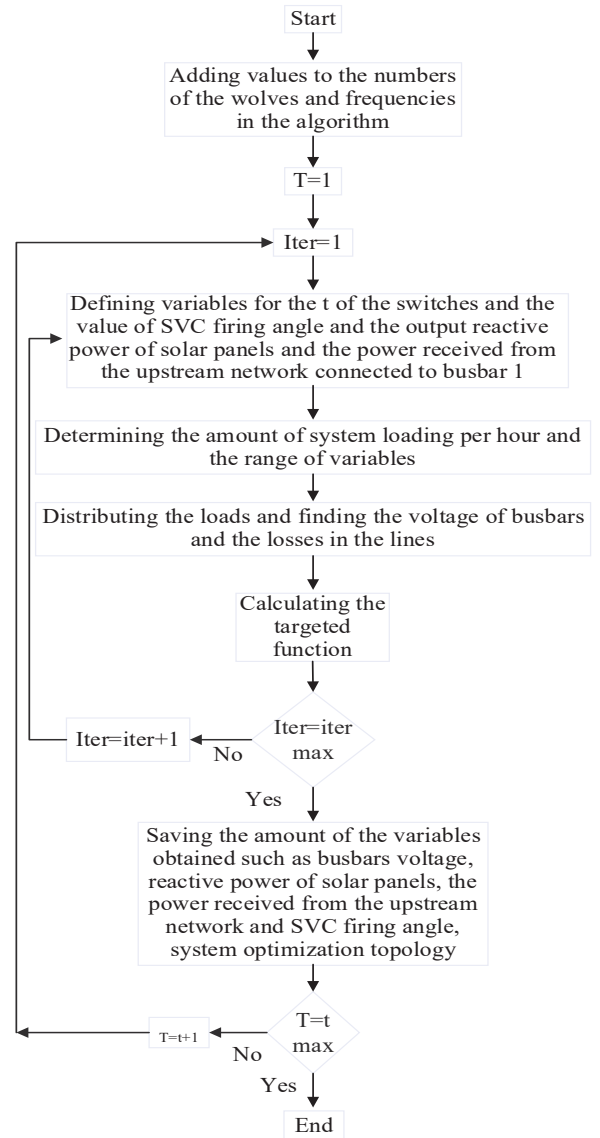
Start

Adding values to the numbers of the wolves and frequencies in the algorithm

T=1

Iter=1

Defining variables for the t of the switches and the value of SVC firing angle and the output reactive power of solar panels and the power received from the upstream network connected to busbar 1

Determining the amount of system loading per hour and the range of variables

Distributing the loads and finding the voltage of busbars and the losses in the lines

Calculating the targeted function

Iter=iter max

No

Iter=iter+1

Yes

Saving the amount of the variables obtained such as busbars voltage, reactive power of solar panels, the power received from the upstream network and SVC firing angle, system optimization topology

T=t max

No

T=t+1

Yes

End